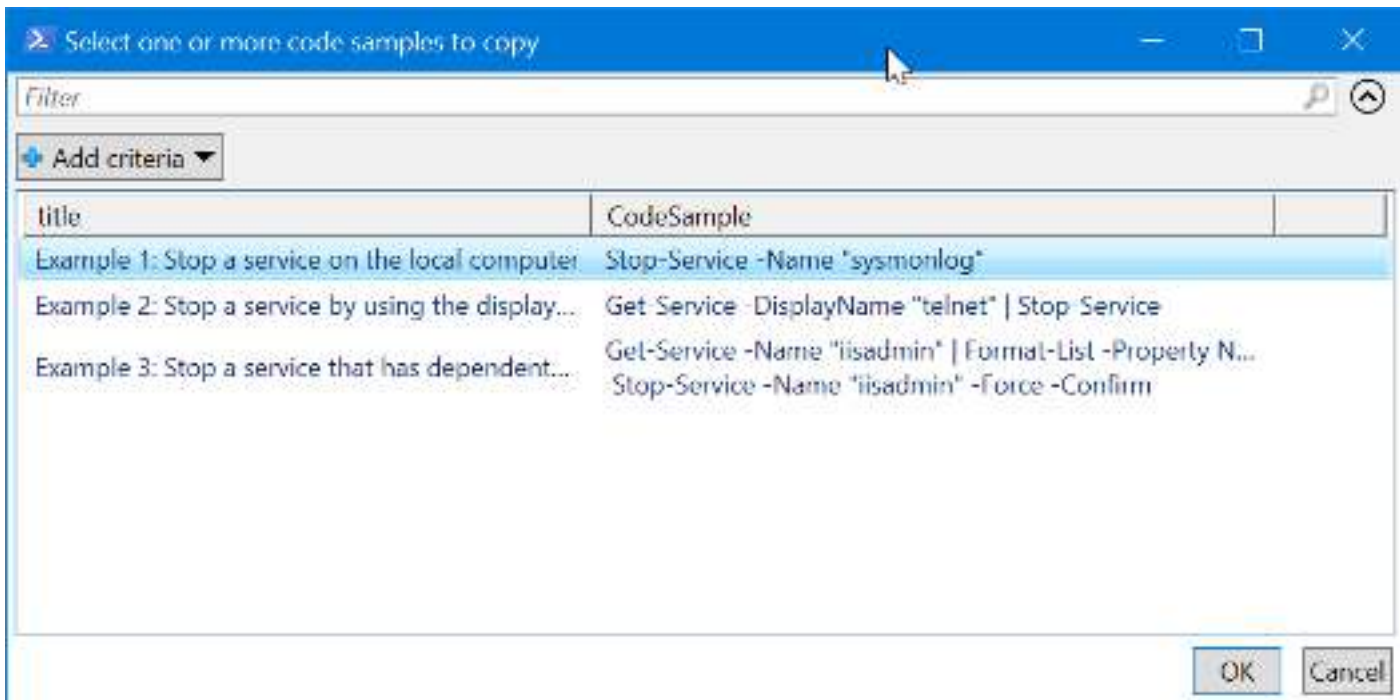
Select one or more code samples to copy

Filter

Add criteria

| title | CodeSample |
|---|---|
| Example 1: Stop a service on the local computer | Stop-Service -Name "sysmonlog" |
| Example 2: Stop a service by using the display... | Get-Service -DisplayName "telnet" \| Stop-Service |
| Example 3: Stop a service that has dependent... | Get-Service -Name "iisadmin" \| Format-List -Property N... Stop-Service -Name "iisadmin" -Force -Confirm |

OK Cancel